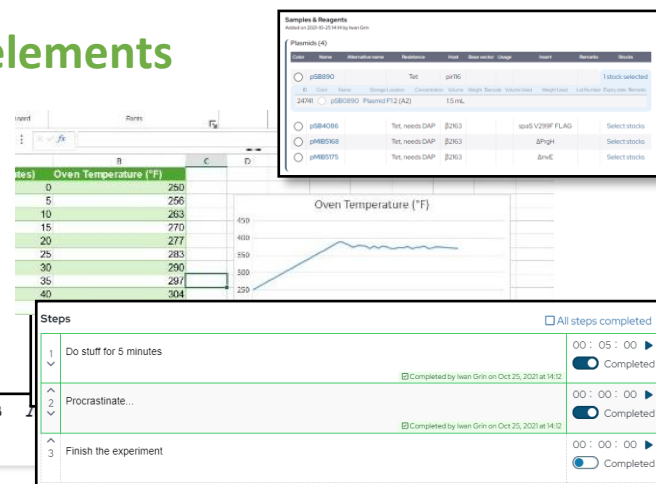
elements

Samples & Reagents
Added on 2021-10-25 14:44 by Iwan Grin

Plasmids (4)

| Color | Name | Alternative name | Resistance | Host | Base vector | Usage | Insert | Remarks | Stocks |
|---|---|---|---|---|---|---|---|---|---|
| | pSB890 | | Tet | pir116 | | | | | 1 stock selected |
| | pSB4086 | | Tet, needs DAP | β2163 | | | spaS V299F FLAG | | Select stocks |
| | pMIB5168 | | Tet, needs DAP | β2163 | | | ΔPrgH | | Select stocks |
| | pMIB5175 | | Tet, needs DAP | β2163 | | | ΔinvE | | Select stocks |

ID Color Name Storage Location Concentration Volume Weight Barcode Volume Used Weight Used Lot Number Expiry date Remarks
24741 pSB0890 Plasmid F1.2 (A2) 1.5 mL

used Fonts

fx

| tes) | Oven Temperature (°F) | C | D |
|---|---|---|---|
| 0 | 250 | | |
| 5 | 256 | | |
| 10 | 263 | | |
| 15 | 270 | | |
| 20 | 277 | | |
| 25 | 283 | | |
| 30 | 290 | | |
| 35 | 297 | | |
| 40 | 304 | | |

Oven Temperature (°F)
450
400
350
300
250

Steps
All steps completed

1 Do stuff for 5 minutes
Completed by Iwan Grin on Oct 25, 2021 at 14:12
00 : 05 : 00
Completed

2 Procrastinate...
Completed by Iwan Grin on Oct 25, 2021 at 14:12
00 : 00 : 00
Completed

3 Finish the experiment
00 : 00 : 00
Completed